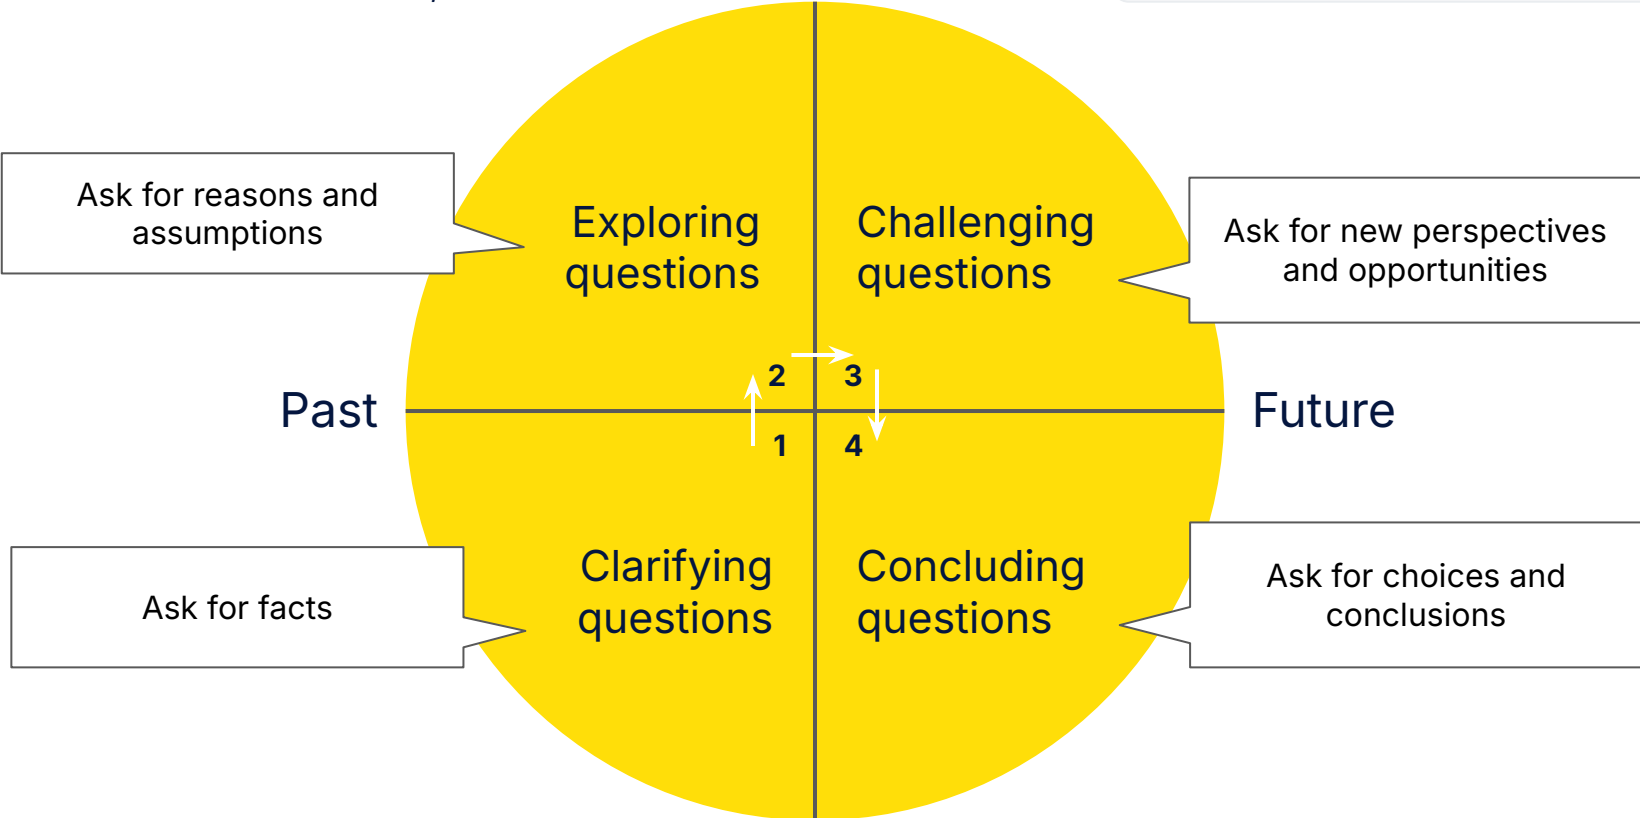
Ask for reasons and assumptions

Exploring questions

Challenging questions

Ask for new perspectives and opportunities

Past

2

3

1

4

Future

Ask for facts

Clarifying questions

Concluding questions

Ask for choices and conclusions